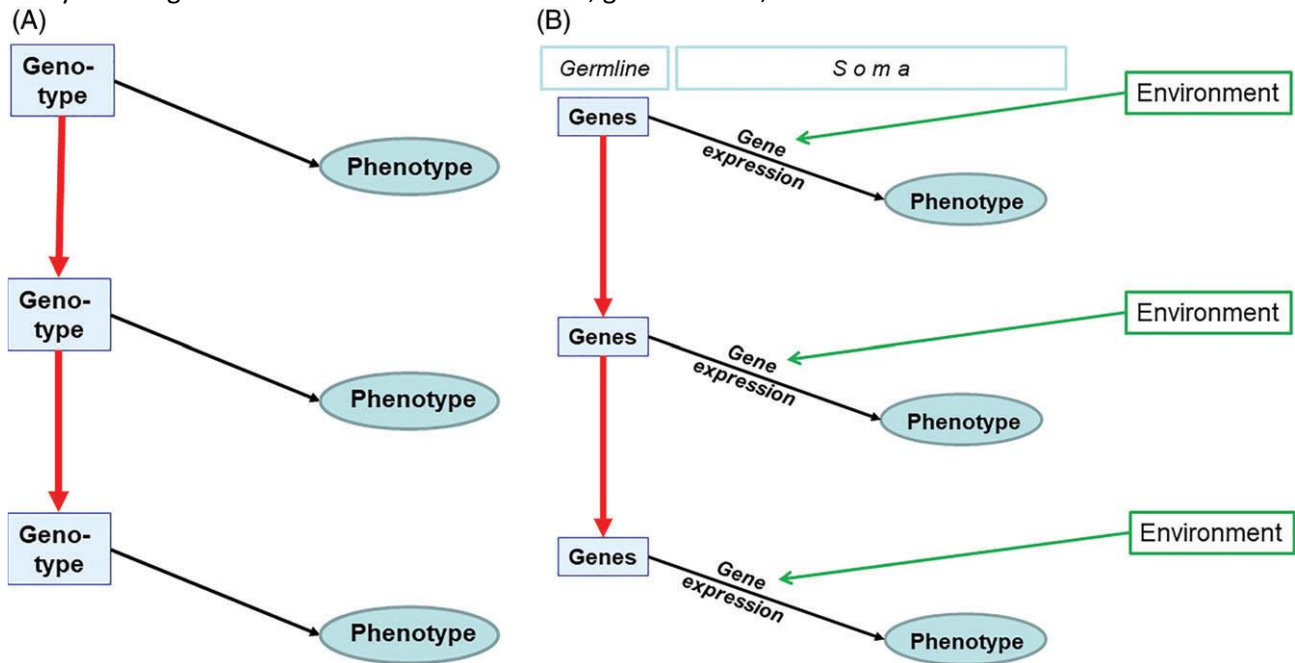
(A)

Genotype

Phenotype

Genotype

Phenotype

Genotype

Phenotype

(B)

Germline

S o m a

Genes

Gene expression

Environment

Phenotype

Genes

Gene expression

Environment

Phenotype

Genes

Gene expression

Environment

Phenotype